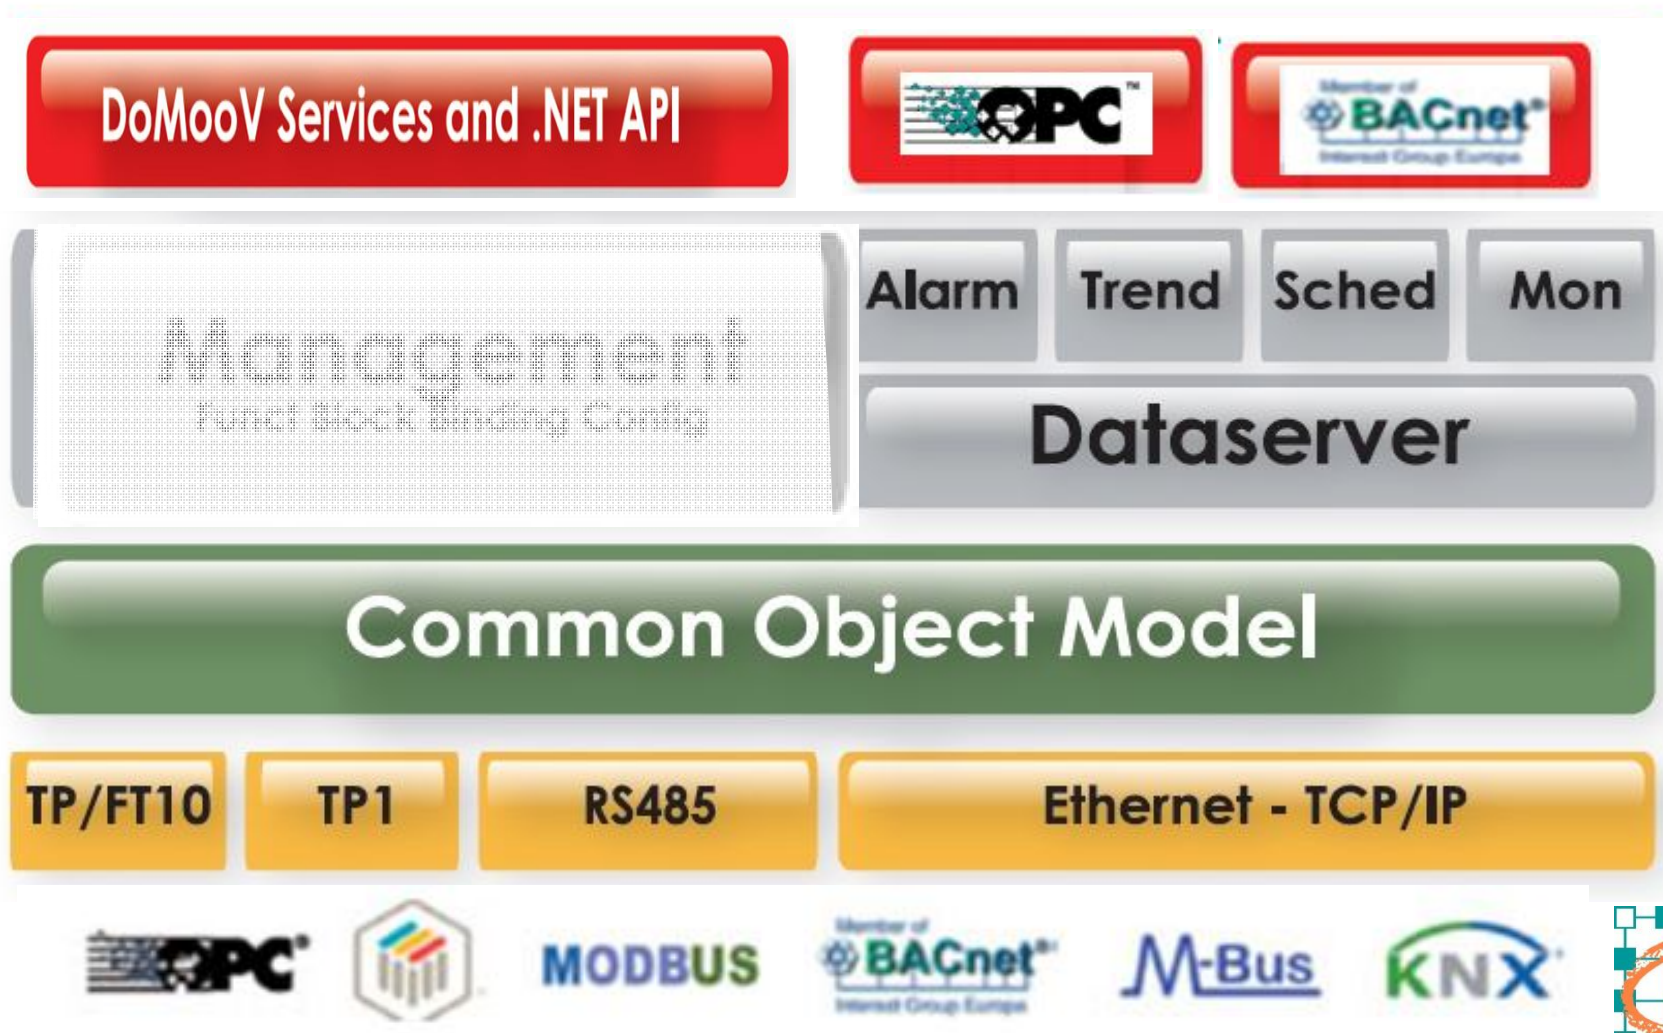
DoMooV Services and .NET API

OPC™

Member of BACnet® Interest Group Europe

Management
Funct Block Binding Config

Alarm

Trend

Sched

Mon

Dataserver

Common Object Model

TP/FT10

TP1

RS485

Ethernet - TCP/IP

OPC®

MODBUS

Member of BACnet® Interest Group Europe

M-Bus

KNX